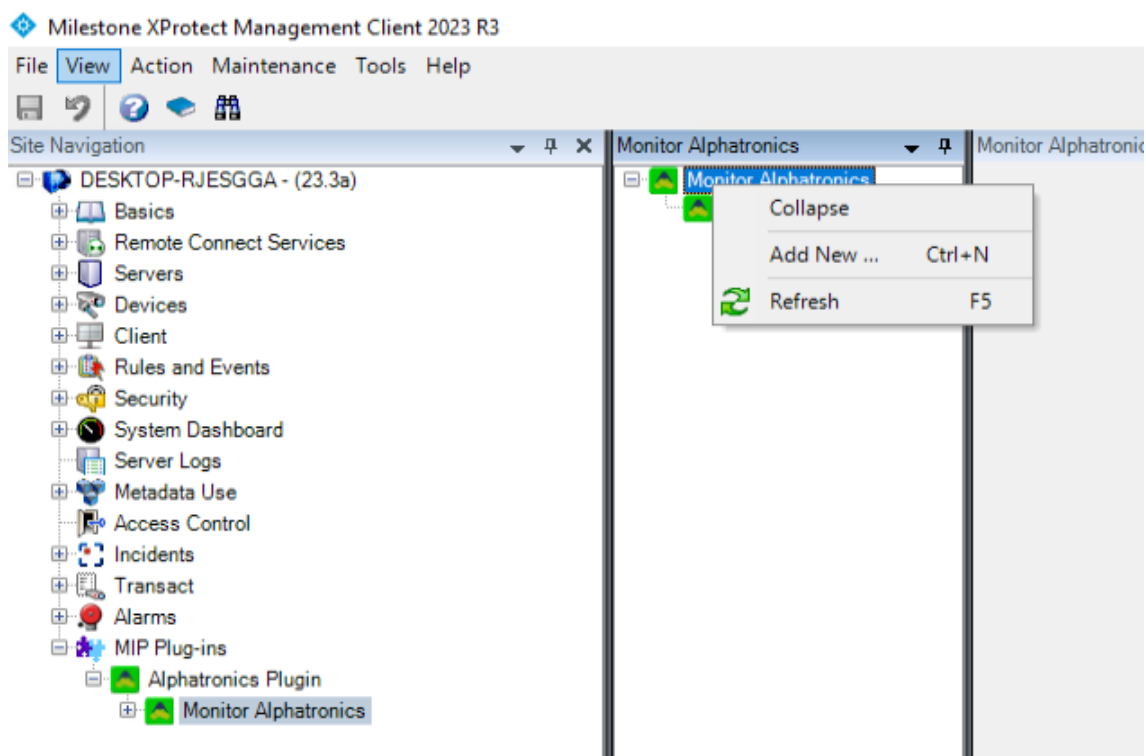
Milestone XProtect Management Client 2023 R3

File View Action Maintenance Tools Help

Site Navigation

DESKTOP-RJESGGA - (23.3a)
Basics
Remote Connect Services
Servers
Devices
Client
Rules and Events
Security
System Dashboard
Server Logs
Metadata Use
Access Control
Incidents
Transact
Alarms
MIP Plug-ins
Alphatronics Plugin
Monitor Alphatronics

Monitor Alphatronics

Monitor Alphatronics

Collapse
Add New ... Ctrl+N
Refresh F5

Monitor Alphatronic